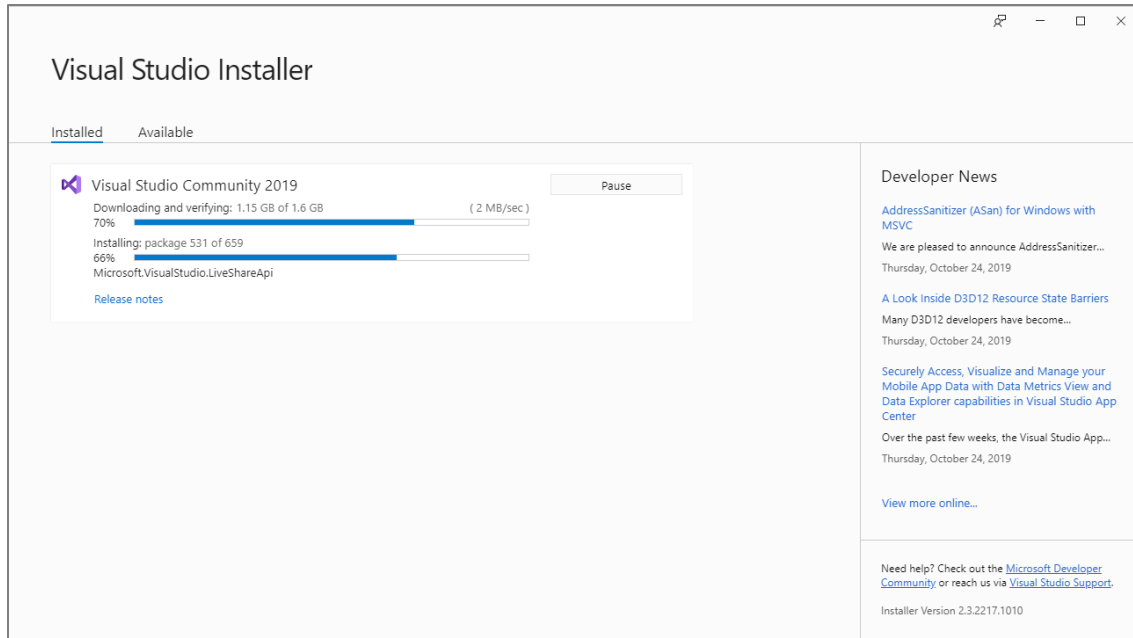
Visual Studio Installer

Installed Available

Visual Studio Community 2019

Pause

Downloading and verifying: 1.15 GB of 1.6 GB (2 MB/sec)
70%

Installing: package 531 of 659
66%
Microsoft.VisualStudio.LiveShareApi

Release notes

Developer News

AddressSanitizer (ASan) for Windows with MSVC
We are pleased to announce AddressSanitizer...
Thursday, October 24, 2019

A Look Inside D3D12 Resource State Barriers
Many D3D12 developers have become...
Thursday, October 24, 2019

Securely Access, Visualize and Manage your Mobile App Data with Data Metrics View and Data Explorer capabilities in Visual Studio App Center
Over the past few weeks, the Visual Studio App...
Thursday, October 24, 2019

View more online...

Need help? Check out the Microsoft Developer Community or reach us via Visual Studio Support.

Installer Version 2.3.2217.1010